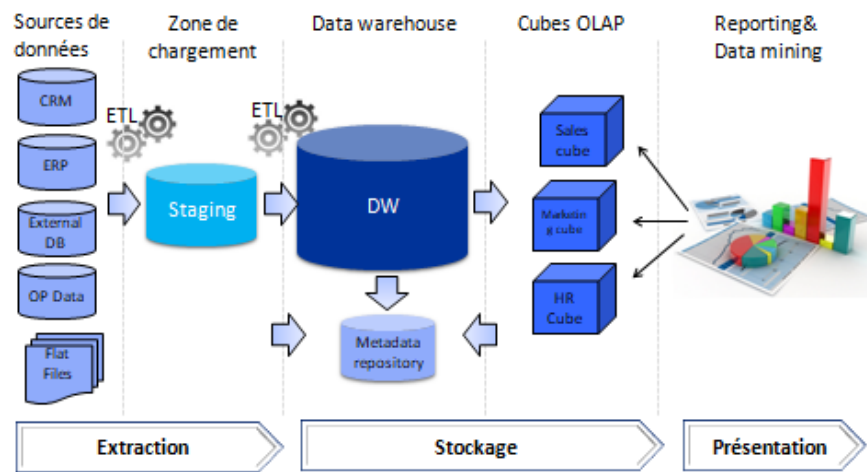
Sources de données

Zone de chargement

Data warehouse

Cubes OLAP

Reporting& Data mining

CRM

ERP

External DB

OP Data

Flat Files

ETL

Staging

ETL

DW

Metadata repository

Sales cube

Maketing cube

HR Cube

Extraction

Stockage

Présentation